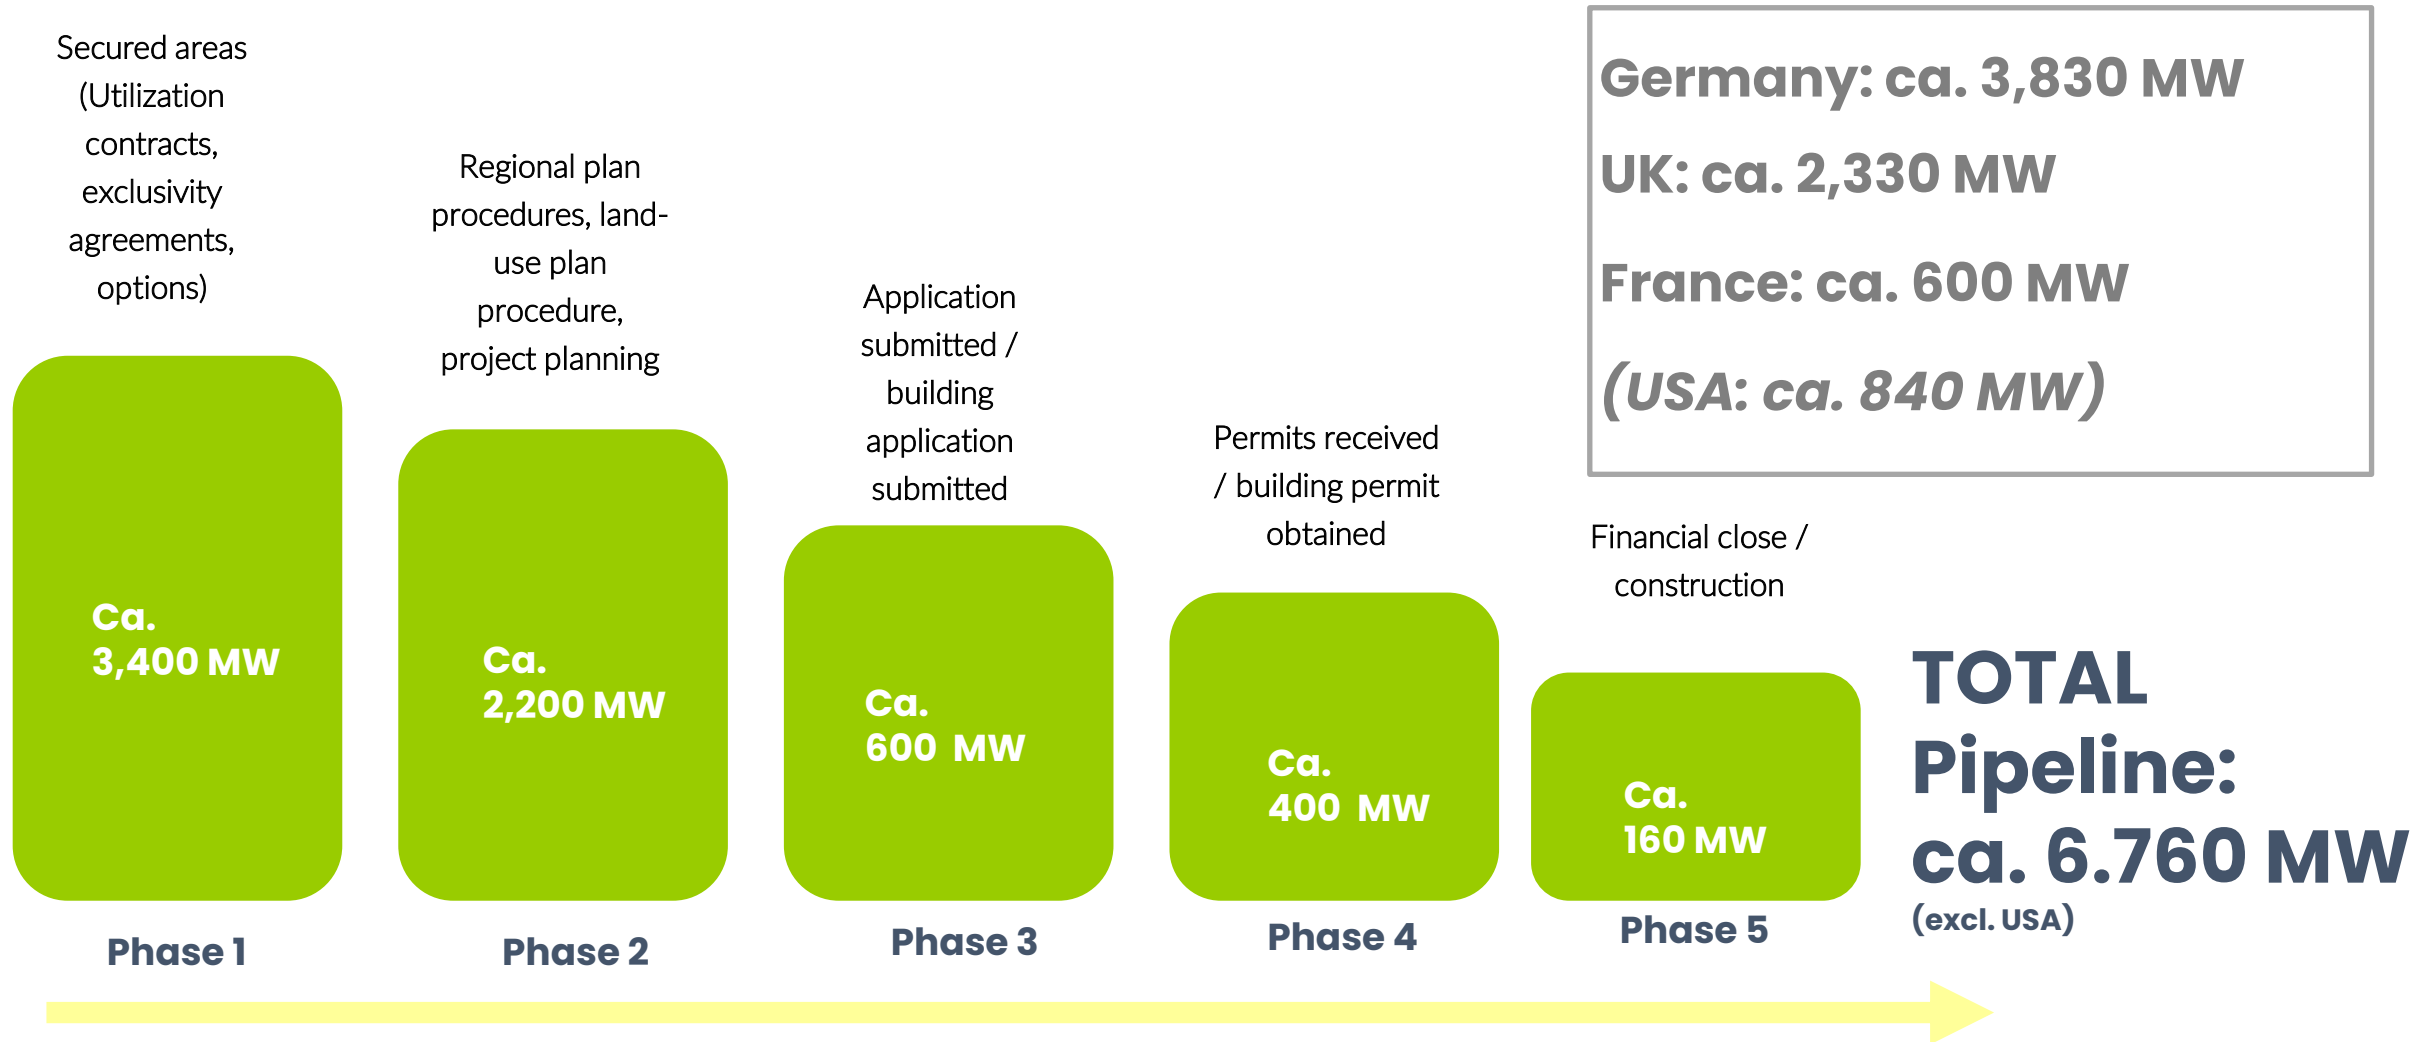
Secured areas (Utilization contracts, exclusivity agreements, options)

Ca. 3,400 MW

Phase 1

Regional plan procedures, land-use plan procedure, project planning

Ca. 2,200 MW

Phase 2

Application submitted / building application submitted

Ca. 600 MW

Phase 3

Permits received / building permit obtained

Ca. 400 MW

Phase 4

Financial close / construction

Ca. 160 MW

Phase 5

Germany: ca. 3,830 MW

UK: ca. 2,330 MW

France: ca. 600 MW

(USA: ca. 840 MW)

TOTAL Pipeline: ca. 6.760 MW (excl. USA)